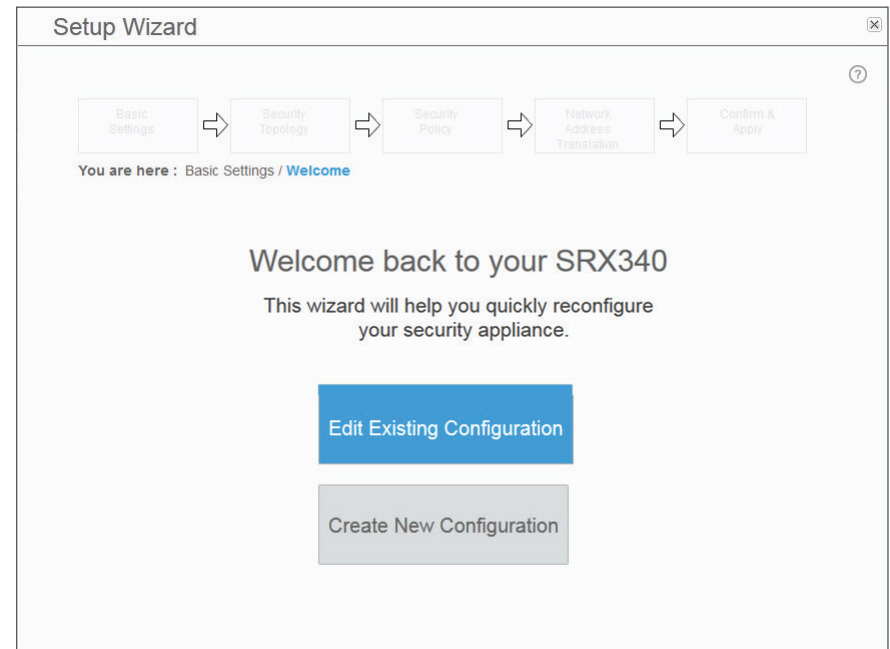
Setup Wizard

Basic Settings
Security Topology
Security Policy
Network Address Translation
Confirm & Apply

You are here : Basic Settings / Welcome

Welcome back to your SRX340

This wizard will help you quickly reconfigure your security appliance.

Edit Existing Configuration

Create New Configuration